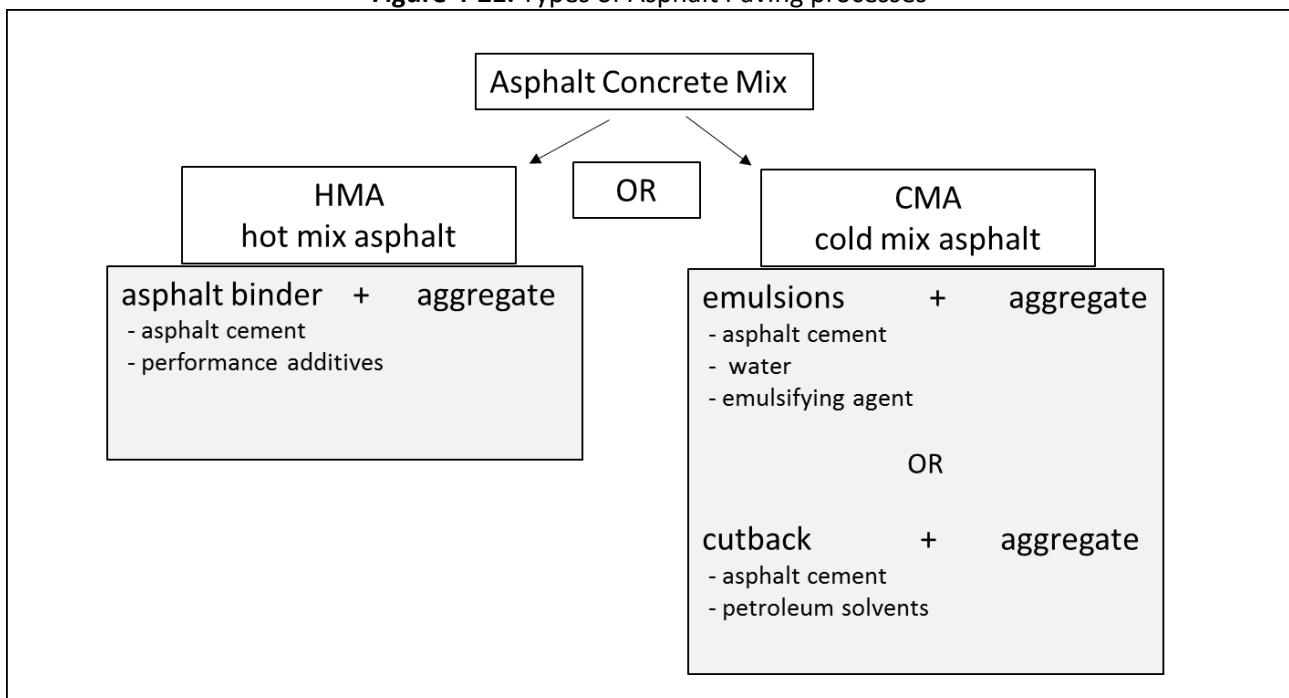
Figure 4-11. Types of Asphalt Paving processes

Asphalt Concrete Mix

HMA
hot mix asphalt

OR

CMA
cold mix asphalt

asphalt binder + aggregate
- asphalt cement
- performance additives

emulsions + aggregate
- asphalt cement
- water
- emulsifying agent

OR

cutback + aggregate
- asphalt cement
- petroleum solvents